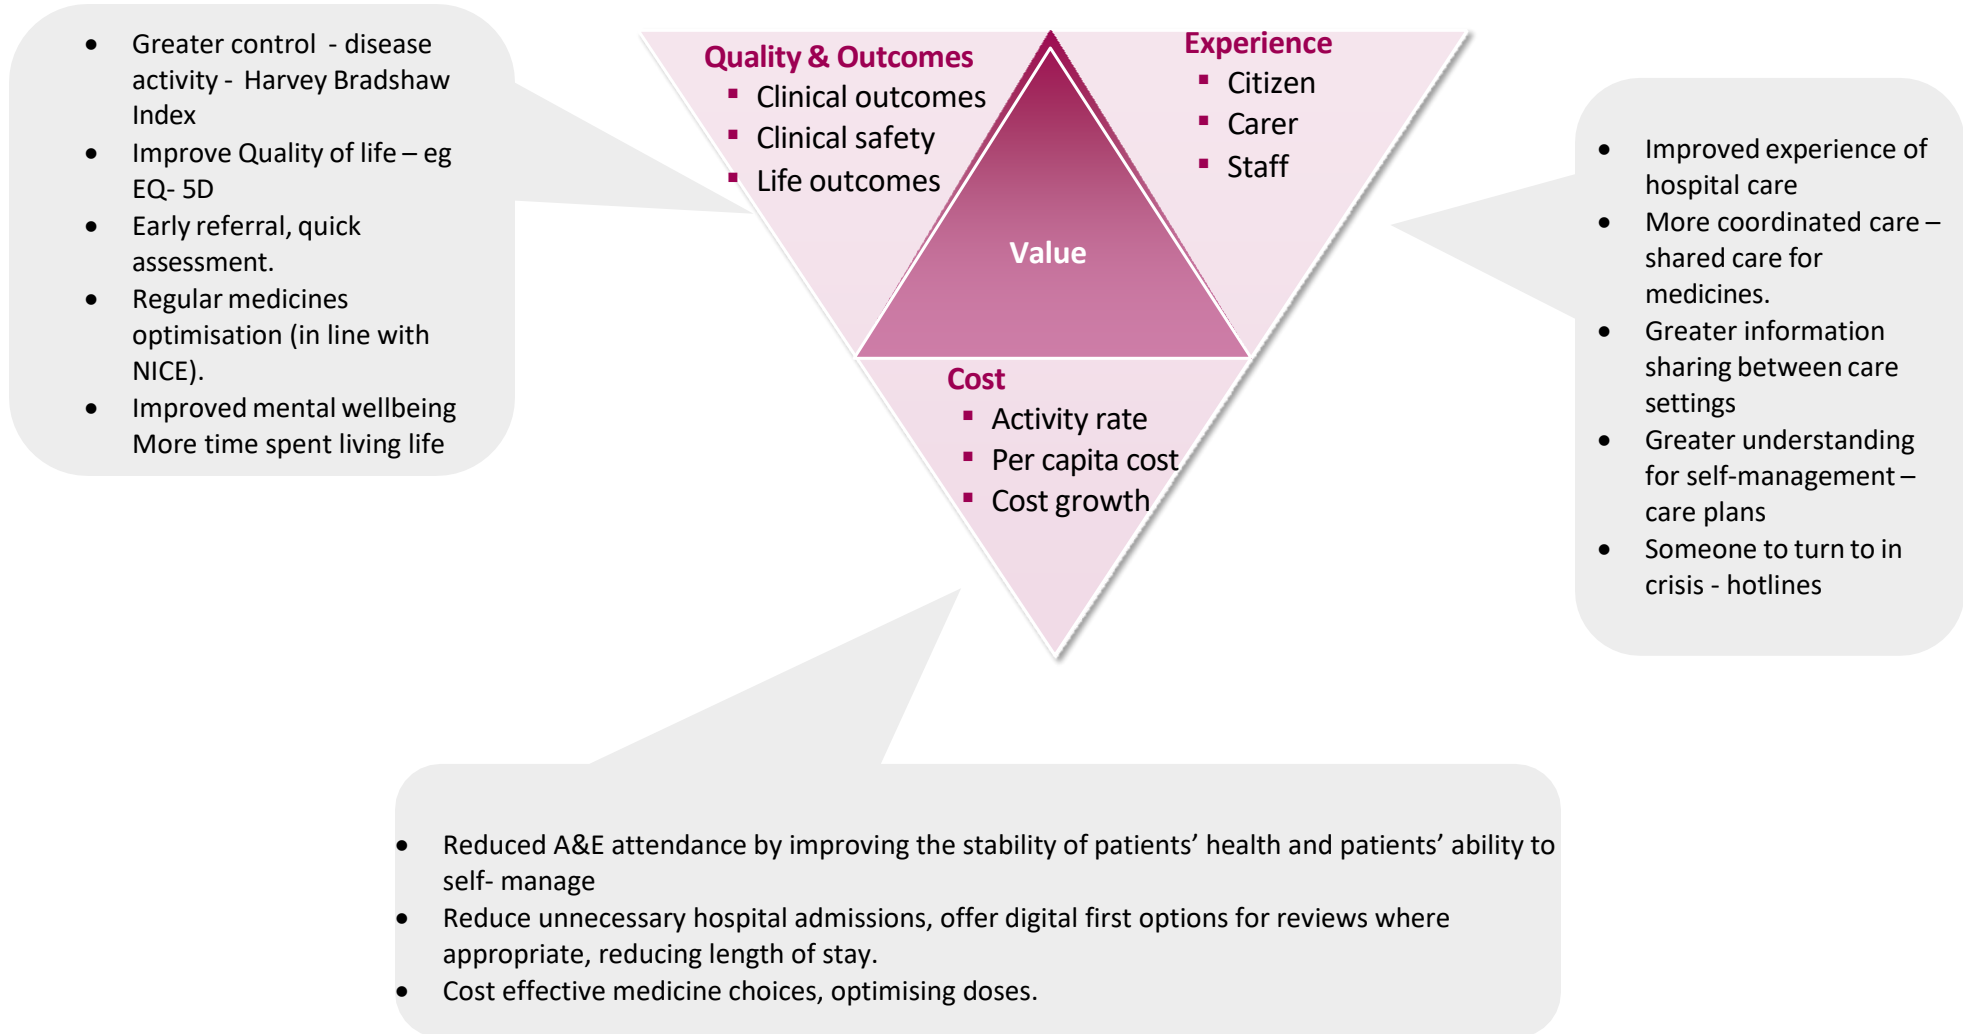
- Greater control - disease activity - Harvey Bradshaw Index
- Improve Quality of life – eg EQ- 5D
- Early referral, quick assessment.
- Regular medicines optimisation (in line with NICE).
- Improved mental wellbeing More time spent living life

Quality & Outcomes
- Clinical outcomes
- Clinical safety
- Life outcomes

Experience
- Citizen
- Carer
- Staff

Value

Cost
- Activity rate
- Per capita cost
- Cost growth

- Improved experience of hospital care
- More coordinated care – shared care for medicines.
- Greater information sharing between care settings
- Greater understanding for self-management – care plans
- Someone to turn to in crisis - hotlines

- Reduced A&E attendance by improving the stability of patients' health and patients' ability to self- manage
- Reduce unnecessary hospital admissions, offer digital first options for reviews where appropriate, reducing length of stay.
- Cost effective medicine choices, optimising doses.